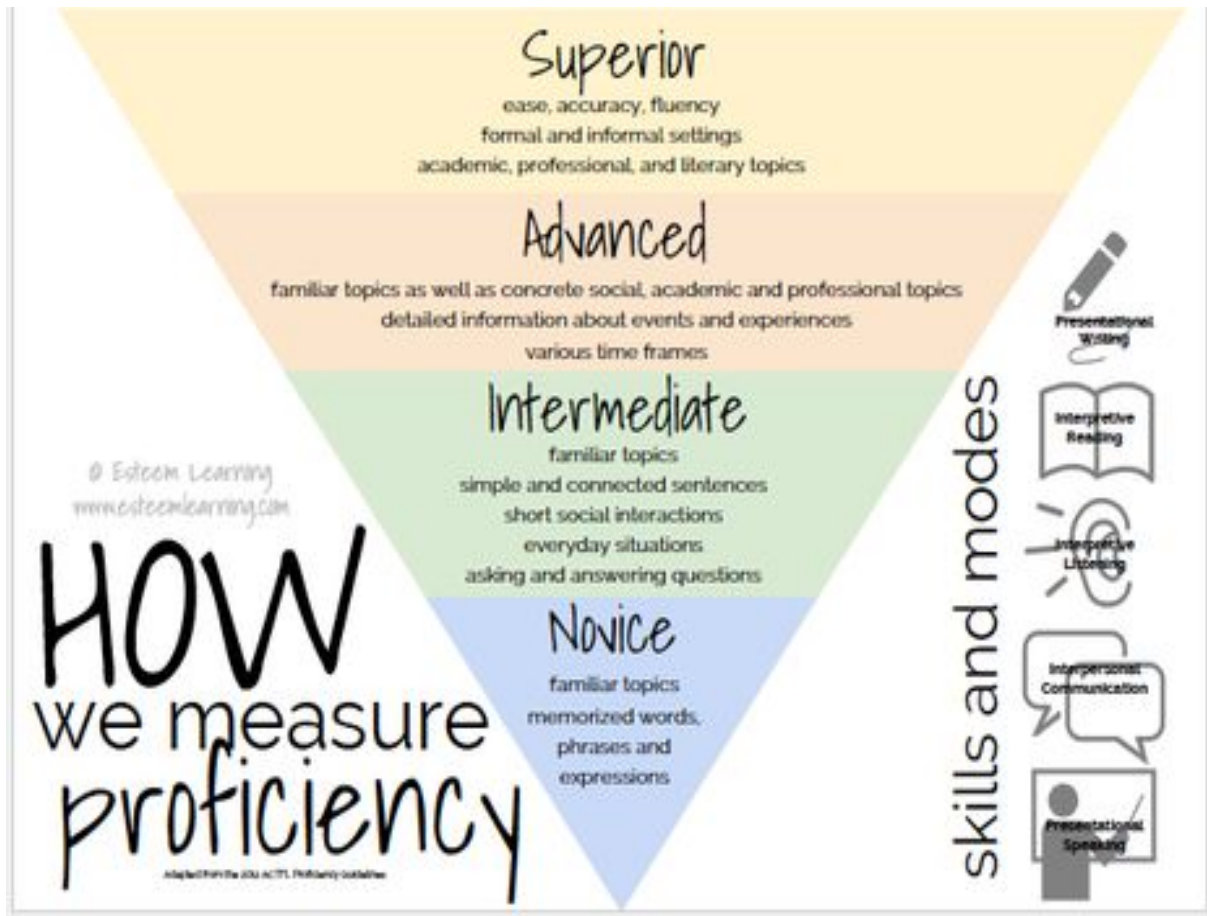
Superior
ease, accuracy, fluency
formal and informal settings
academic, professional, and literary topics

Advanced
familiar topics as well as concrete social, academic and professional topics
detailed information about events and experiences
various time frames

Intermediate
familiar topics
simple and connected sentences
short social interactions
everyday situations
asking and answering questions

Novice
familiar topics
memorized words,
phrases and
expressions

© Esteem Learning
www.esteemlearning.com

HOW
we measure
proficiency

Adapted from the 2012 ACTFL Proficiency Guidelines

skills and modes

Presentational Writing

Interpretive Reading

Interpretive Listening

Interpersonal Communication

Presentational Speaking